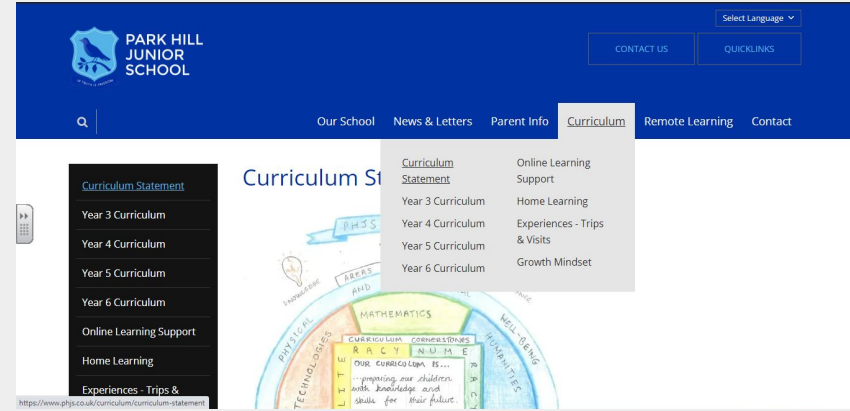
PARK HILL JUNIOR SCHOOL

Select Language

CONTACT US

QUICKLINKS

Our School
News & Letters
Parent Info
Curriculum
Remote Learning
Contact

Curriculum Statement
Year 3 Curriculum
Year 4 Curriculum
Year 5 Curriculum
Year 6 Curriculum
Online Learning Support
Home Learning
Growth Mindset
Experiences - Trips & Visits

Curriculum Statement
Year 3 Curriculum
Year 4 Curriculum
Year 5 Curriculum
Year 6 Curriculum
Online Learning Support
Home Learning
Experiences - Trips &

Curriculum St

PHJS
KNOWLEDGE
AREAS
AND
PHYSICAL
MATHEMATICS
WELL-BEING
HUMANITIES
TECHNOLOGIES
CURRICULUM CORNERSTONES
RACY
NUME
LITE
RA
OUR CURRICULUM IS...
...preparing our children with knowledge and skills for their future.

https://www.phjs.co.uk/curriculum/curriculum-statement